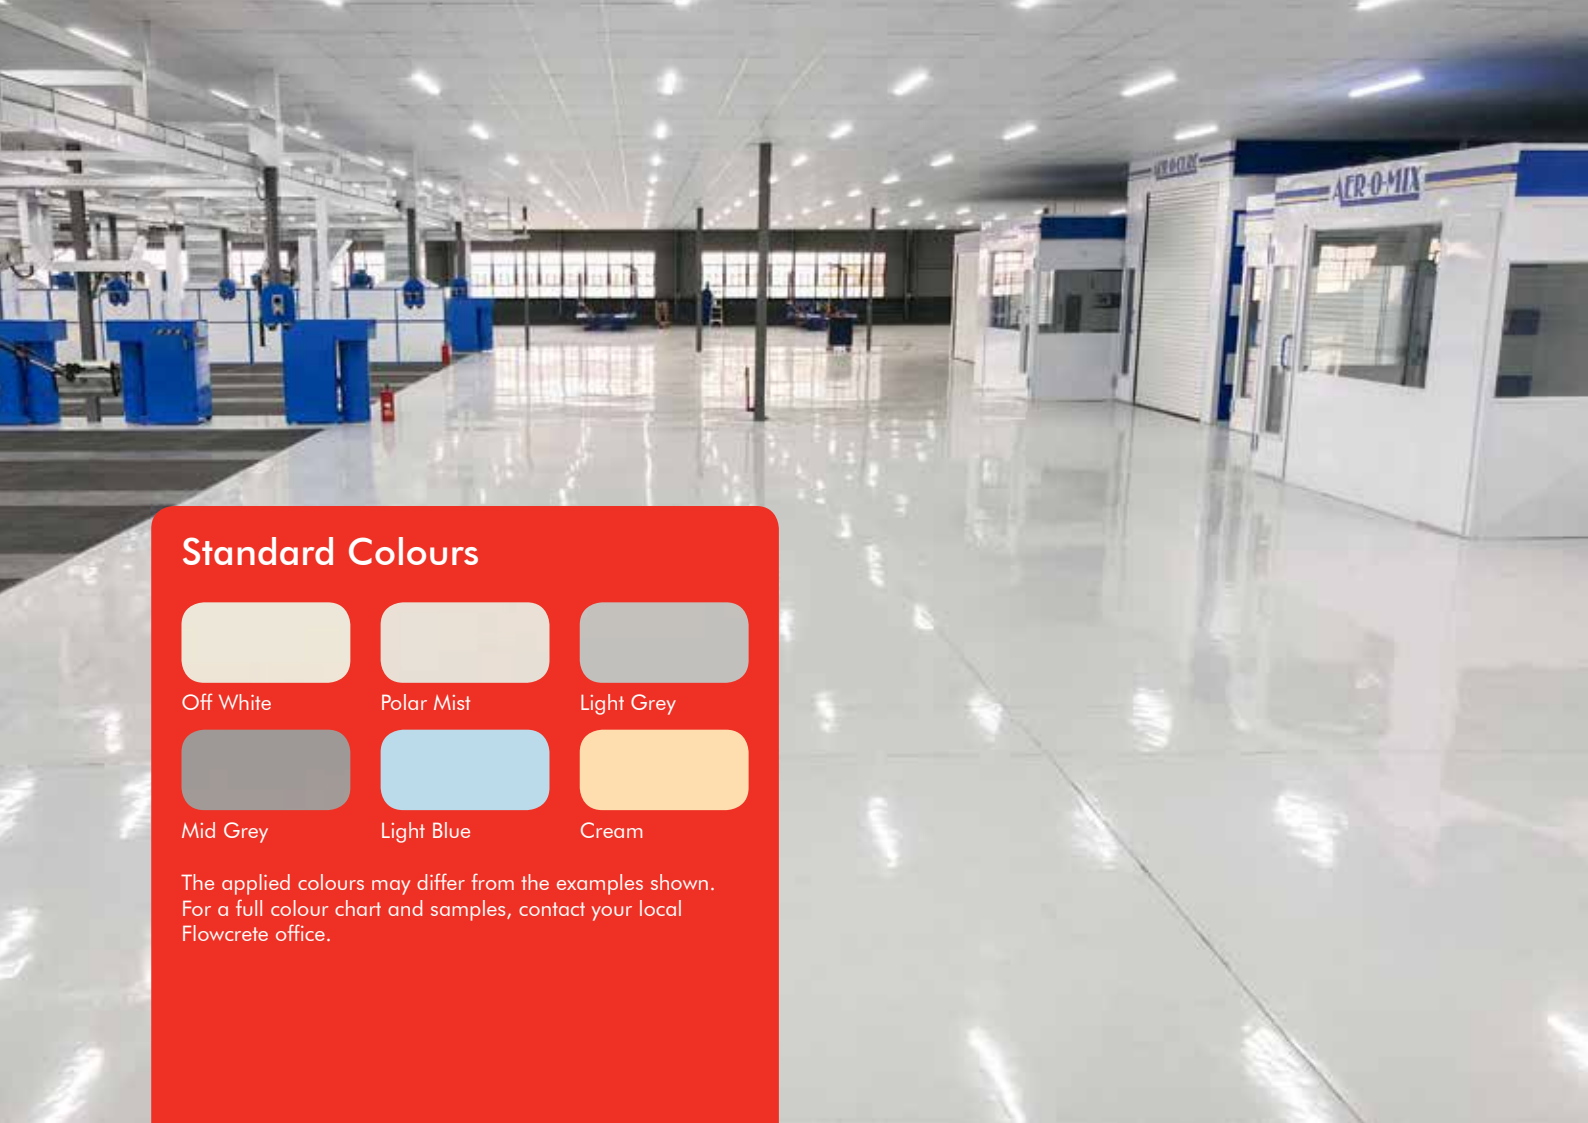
AER-O-MIX

Standard Colours

Off White

Polar Mist

Light Grey

Mid Grey

Light Blue

Cream

The applied colours may differ from the examples shown. For a full colour chart and samples, contact your local Flowcrete office.